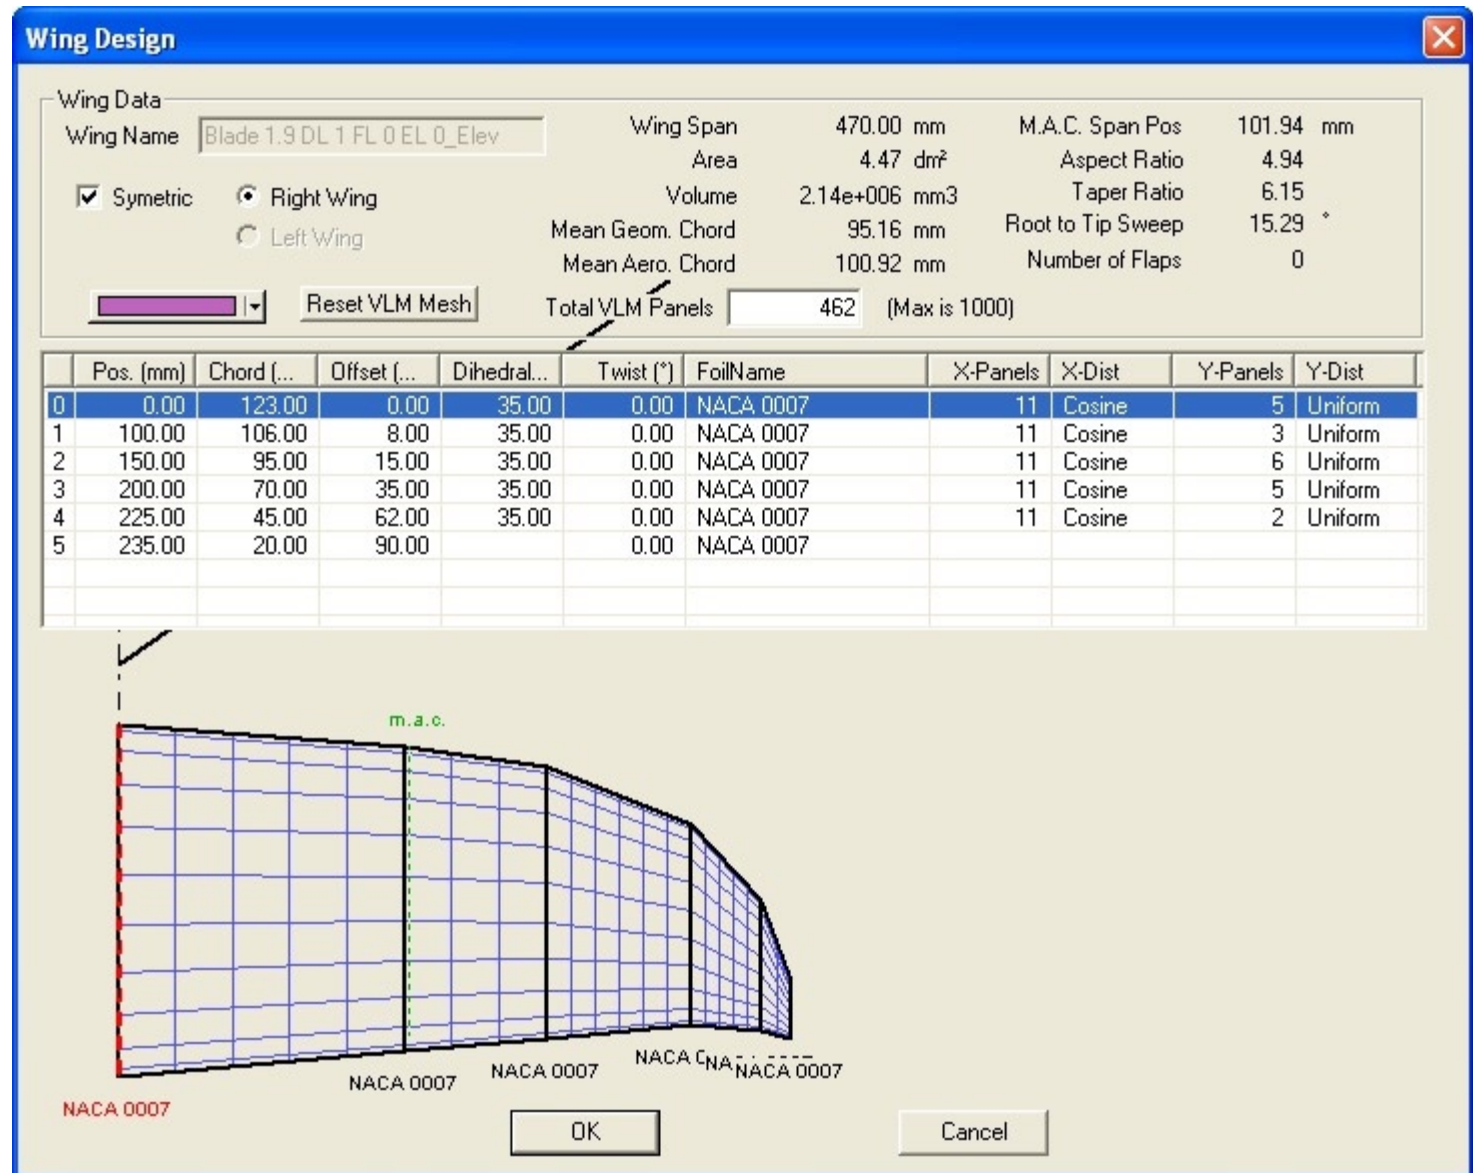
Wing Design

Wing Data

Wing Name Blade 1.9 DL 1 FL 0 EL 0_Elev

Symetric

Right Wing

Left Wing

Reset VLM Mesh

Wing Span 470.00 mm
Area 4.47 dm²
Volume 2.14e+006 mm3
Mean Geom. Chord 95.16 mm
Mean Aero. Chord 100.92 mm
Total VLM Panels 462 (Max is 1000)

M.A.C. Span Pos 101.94 mm
Aspect Ratio 4.94
Taper Ratio 6.15
Root to Tip Sweep 15.29 °
Number of Flaps 0

| | Pos. (mm) | Chord (... | Offset (... | Dihedral... | Twist (°) | FoilName | X-Panels | X-Dist | Y-Panels | Y-Dist |
|---|---|---|---|---|---|---|---|---|---|---|
| 0 | 0.00 | 123.00 | 0.00 | 35.00 | 0.00 | NACA 0007 | 11 | Cosine | 5 | Uniform |
| 1 | 100.00 | 106.00 | 8.00 | 35.00 | 0.00 | NACA 0007 | 11 | Cosine | 3 | Uniform |
| 2 | 150.00 | 95.00 | 15.00 | 35.00 | 0.00 | NACA 0007 | 11 | Cosine | 6 | Uniform |
| 3 | 200.00 | 70.00 | 35.00 | 35.00 | 0.00 | NACA 0007 | 11 | Cosine | 5 | Uniform |
| 4 | 225.00 | 45.00 | 62.00 | 35.00 | 0.00 | NACA 0007 | 11 | Cosine | 2 | Uniform |
| 5 | 235.00 | 20.00 | 90.00 | | 0.00 | NACA 0007 | | | | |

m.a.c.

NACA 0007

NACA 0007

NACA 0007

NACA CNA NACA 0007

OK

Cancel